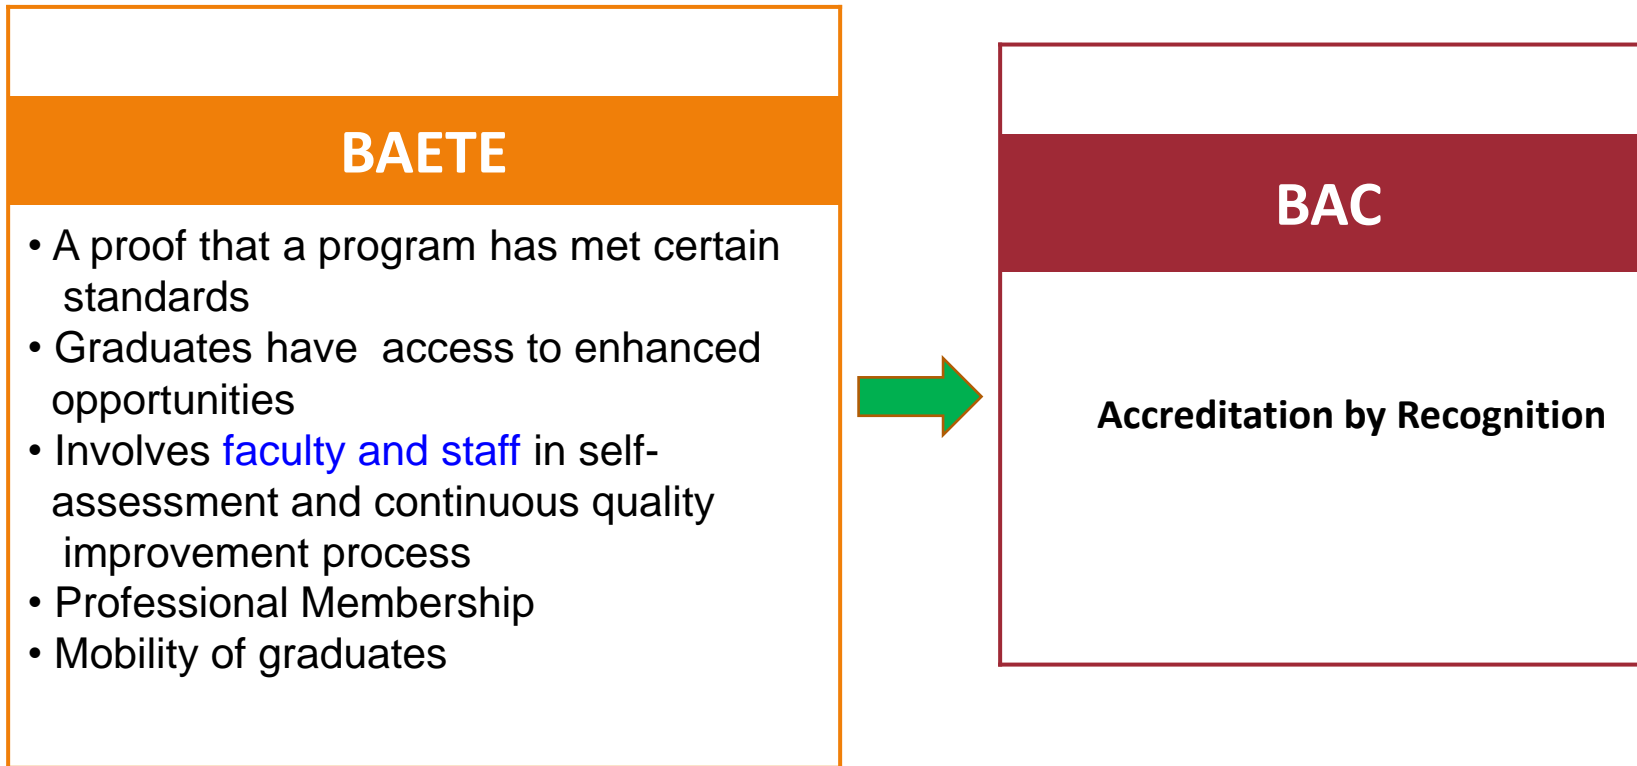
BAETE

• A proof that a program has met certain standards
• Graduates have access to enhanced opportunities
• Involves faculty and staff in self-assessment and continuous quality improvement process
• Professional Membership
• Mobility of graduates

BAC

Accreditation by Recognition